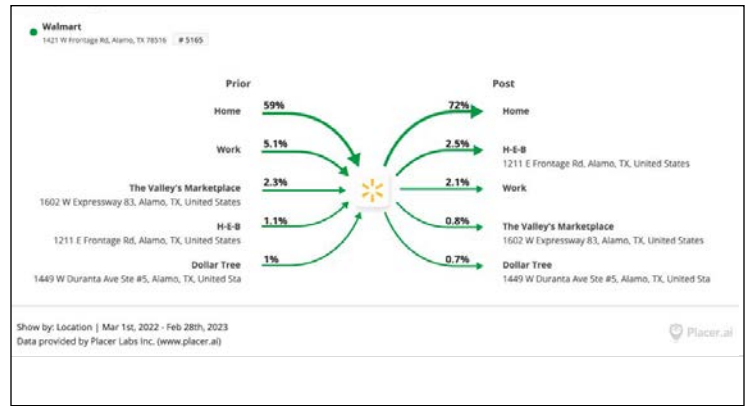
Walmart
1421 W Frontage Rd, Alamo, TX 78516 # 5165

Prior

Home 59%

Work 5.1%

The Valley's Marketplace
1602 W Expressway 83, Alamo, TX, United States 2.3%

H-E-B
1211 E Frontage Rd, Alamo, TX, United States 1.1%

Dollar Tree
1449 W Duranta Ave Ste #5, Alamo, TX, United Sta 1%

Post

72% Home

2.5% H-E-B
1211 E Frontage Rd, Alamo, TX, United States

2.1% Work

0.8% The Valley's Marketplace
1602 W Expressway 83, Alamo, TX, United States

0.7% Dollar Tree
1449 W Duranta Ave Ste #5, Alamo, TX, United Sta

Show by: Location | Mar 1st, 2022 - Feb 28th, 2023
Data provided by Placer Labs Inc. (www.placer.ai)

Placer.ai